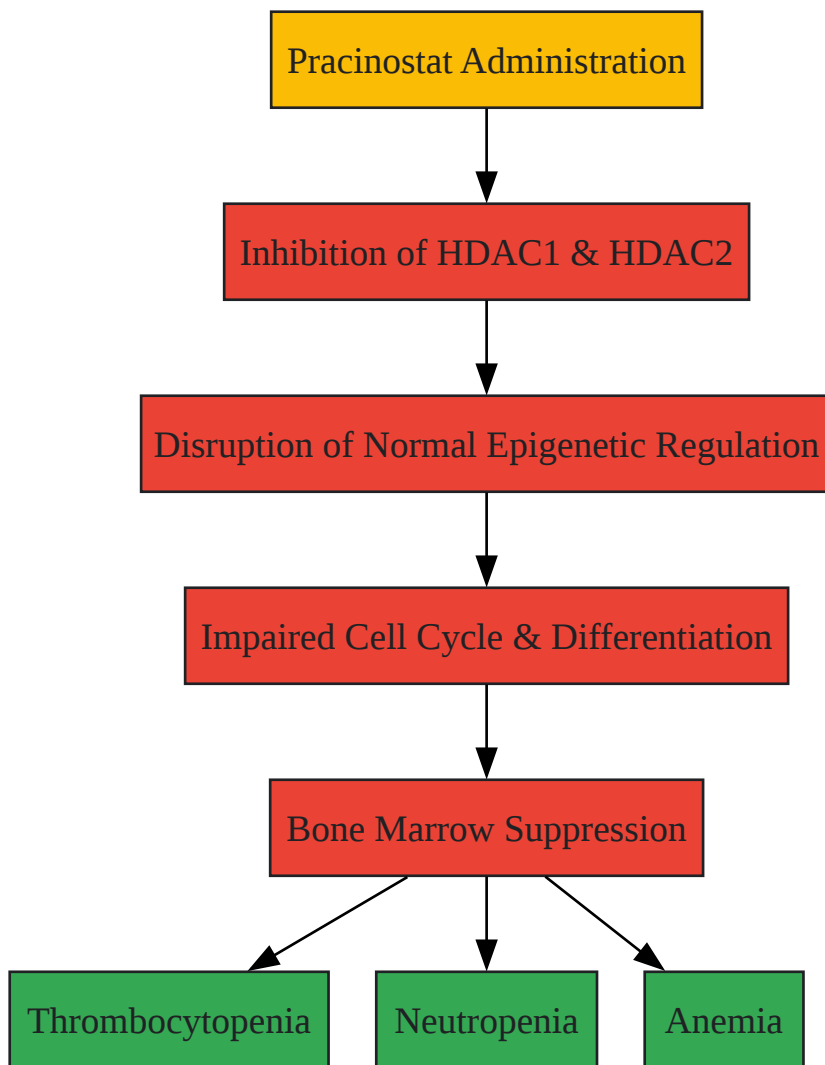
Pracinostat Administration

Inhibition of HDAC1 & HDAC2

Disruption of Normal Epigenetic Regulation

Impaired Cell Cycle & Differentiation

Bone Marrow Suppression

Thrombocytopenia

Neutropenia

Anemia